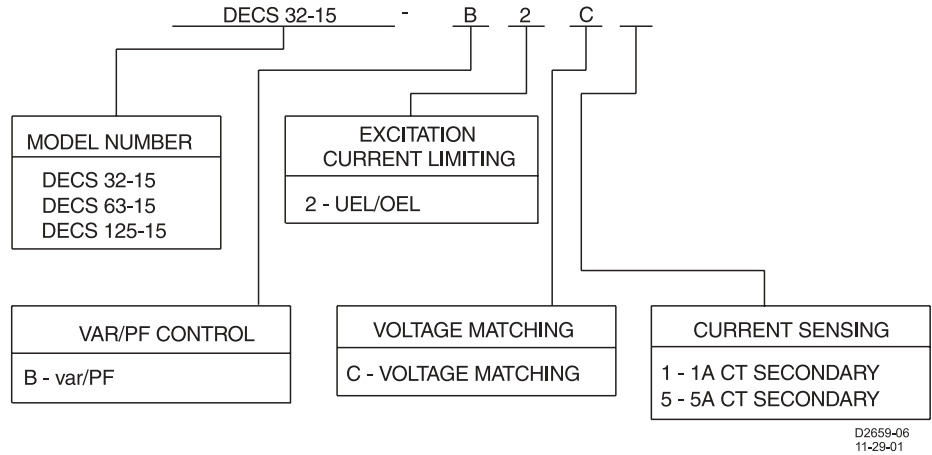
DECS 32-15 - B 2 C

MODEL NUMBER
DECS 32-15
DECS 63-15
DECS 125-15

EXCITATION CURRENT LIMITING
2 - UEL/OEL

VAR/PF CONTROL
B - var/PF

VOLTAGE MATCHING
C - VOLTAGE MATCHING

CURRENT SENSING
1 - 1A CT SECONDARY
5 - 5A CT SECONDARY

D2659-06
11-29-01